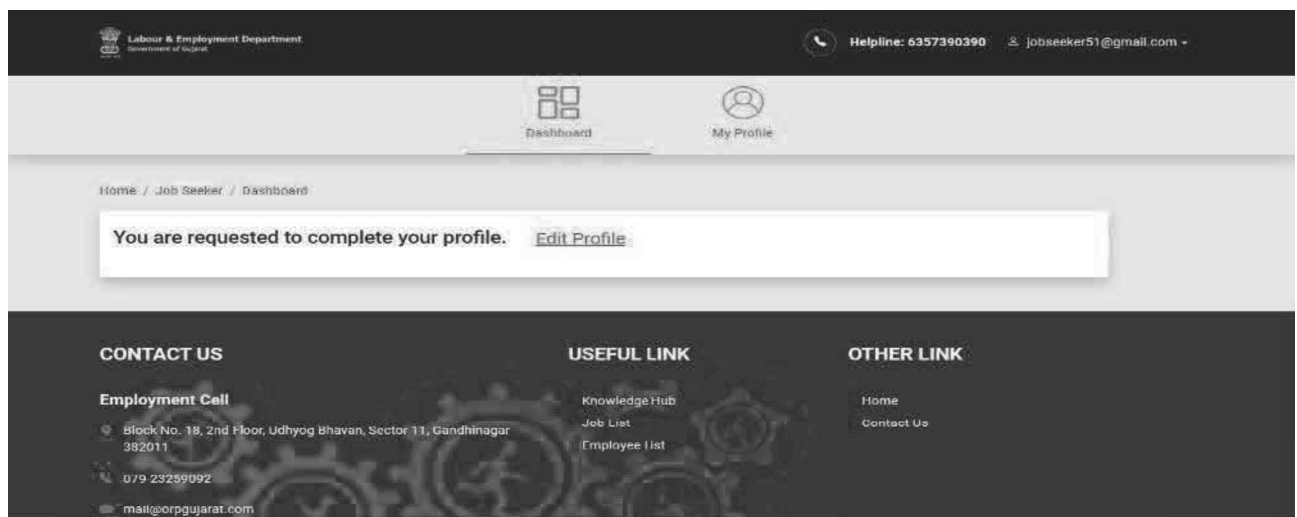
Labour & Employment Department
Government of Gujarat

Helpline: 6357390390 jobseeker51@gmail.com

Dashboard

My Profile

Home / Job Seeker / Dashboard

You are requested to complete your profile. Edit Profile

CONTACT US

Employment Cell

Block No. 18, 2nd Floor, Udhyog Bhavan, Sector 11, Gandhinagar 382011

079 23259092

mail@orpgujarat.com

USEFUL LINK

Knowledge Hub

Job List

Employee List

OTHER LINK

Home

Contact Us